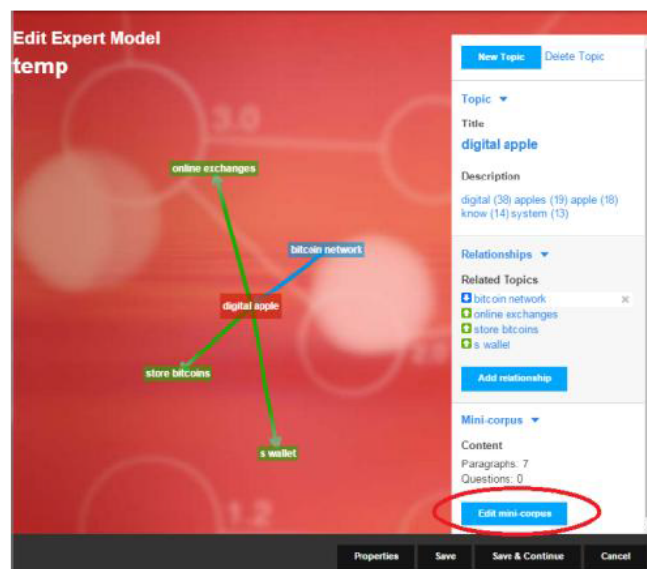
Edit Expert Model
temp

online exchanges
bitcoin network
digital apple
store bitcoins
s wallet

New Topic Delete Topic

Topic

Title
digital apple

Description
digital (38) apples (19) apple (18) know (14) system (13)

Relationships

Related Topics
bitcoin network ×
online exchanges
store bitcoins
s wallet

Add relationship

Mini-corpus

Content
Paragraphs: 7
Questions: 0

Edit mini-corpus

Properties Save Save & Continue Cancel